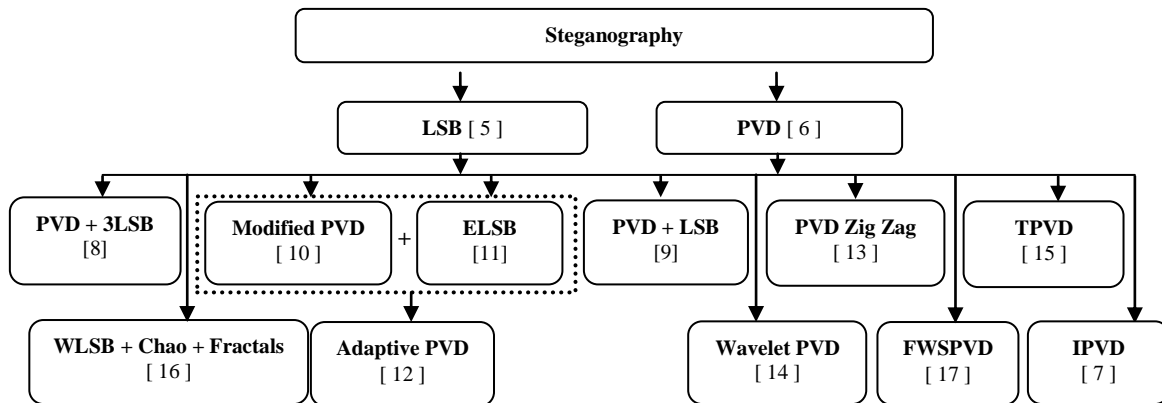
Steganography

LSB [ 5 ]

PVD [ 6 ]

PVD + 3LSB [8]

Modified PVD [ 10 ]

+

ELSB [11]

PVD + LSB [9]

PVD Zig Zag [ 13 ]

TPVD [ 15 ]

WLSB + Chao + Fractals [ 16 ]

Adaptive PVD [ 12 ]

Wavelet PVD [ 14 ]

FWSPVD [ 17 ]

IPVD [ 7 ]